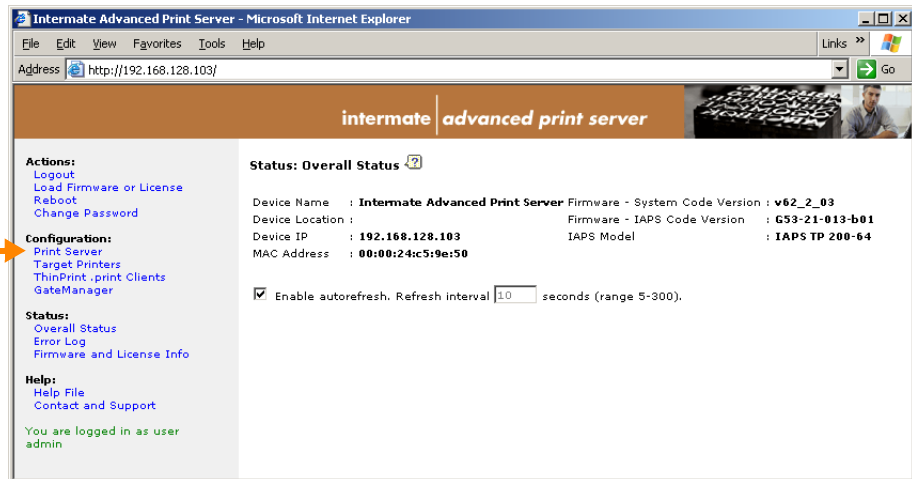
Intermate Advanced Print Server - Microsoft Internet Explorer

File Edit View Favorites Tools Help

Links »

Address http://192.168.128.103/

Go

intermate | advanced print server

Actions:
Logout
Load Firmware or License
Reboot
Change Password

Configuration:
Print Server
Target Printers
ThinPrint .print Clients
GateManager

Status:
Overall Status
Error Log
Firmware and License Info

Help:
Help File
Contact and Support

You are logged in as user admin

Status: Overall Status ?

| | | | |
|---|---|---|---|
| Device Name | : Intermate Advanced Print Server | Firmware - System Code Version | : v62_2_03 |
| Device Location | : | Firmware - IAPS Code Version | : G53-21-013-b01 |
| Device IP | : 192.168.128.103 | IAPS Model | : IAPS TP 200-64 |
| MAC Address | : 00:00:24:c5:9e:50 | | |

Enable autorefresh. Refresh interval 10 seconds (range 5-300).